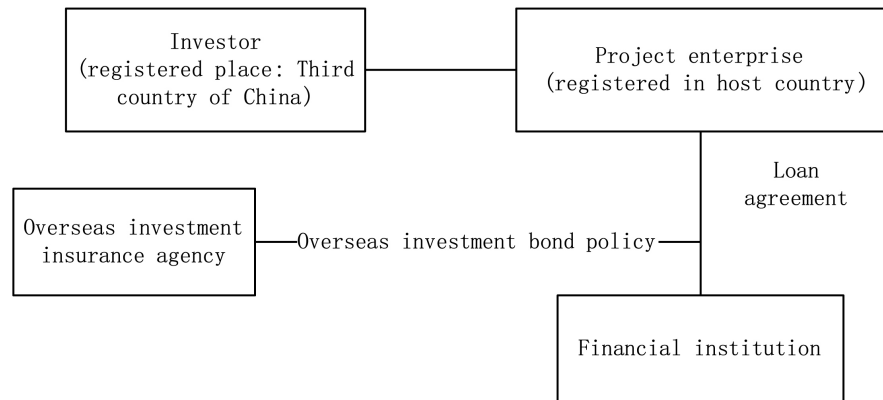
Investor
(registered place: Third country of China)

Project enterprise
(registered in host country)

Loan agreement

Overseas investment insurance agency

Overseas investment bond policy

Financial institution